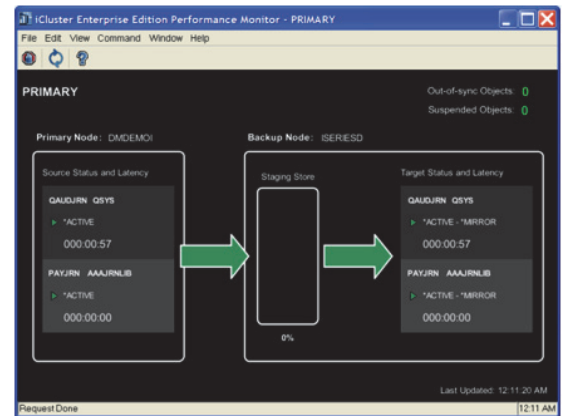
iCluster Enterprise Edition Performance Monitor - PRIMARY

File Edit View Command Window Help

PRIMARY

Out-of-sync Objects: 0

Suspended Objects: 0

Primary Node: DMDEMOI

Backup Node: ISERIESD

Source Status and Latency

QAUDJRN QSYS

*ACTIVE

000:00:57

PAYJRN AAAJRNLIB

*ACTIVE

000:00:00

Staging Store

0%

Target Status and Latency

QAUDJRN QSYS

*ACTIVE - *MIRROR

000:00:57

PAYJRN AAAJRNLIB

*ACTIVE - *MIRROR

000:00:00

Last Updated: 12:11:20 AM

Request Done

12:11 AM